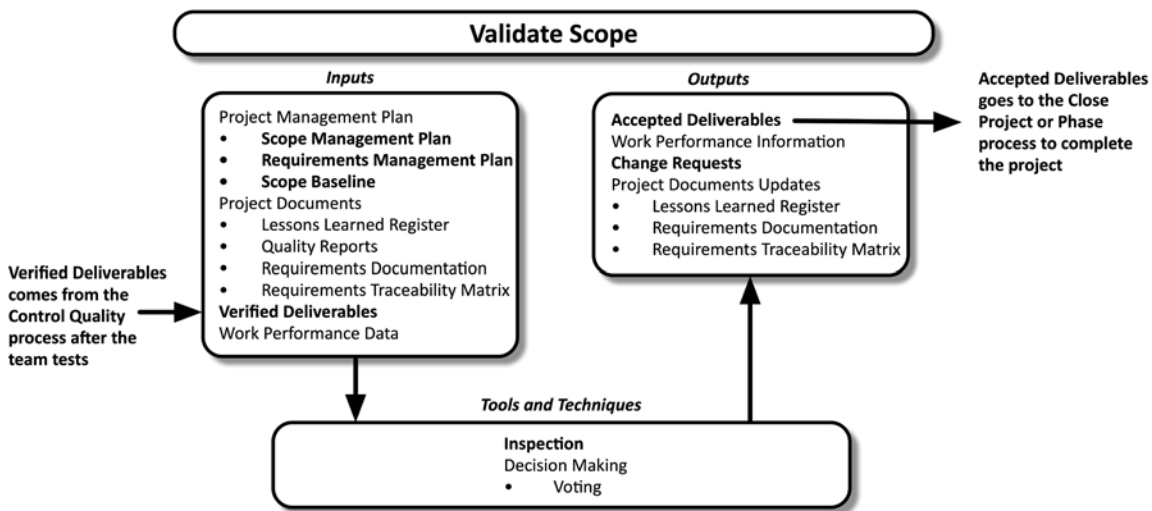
Validate Scope

Inputs

Project Management Plan
- Scope Management Plan
- Requirements Management Plan
- Scope Baseline

Project Documents
- Lessons Learned Register
- Quality Reports
- Requirements Documentation
- Requirements Traceability Matrix

Verified Deliverables
Work Performance Data

Verified Deliverables comes from the Control Quality process after the team tests

Outputs

Accepted Deliverables
Work Performance Information
Change Requests
Project Documents Updates
- Lessons Learned Register
- Requirements Documentation
- Requirements Traceability Matrix

Accepted Deliverables goes to the Close Project or Phase process to complete the project

Tools and Techniques

Inspection
Decision Making
- Voting